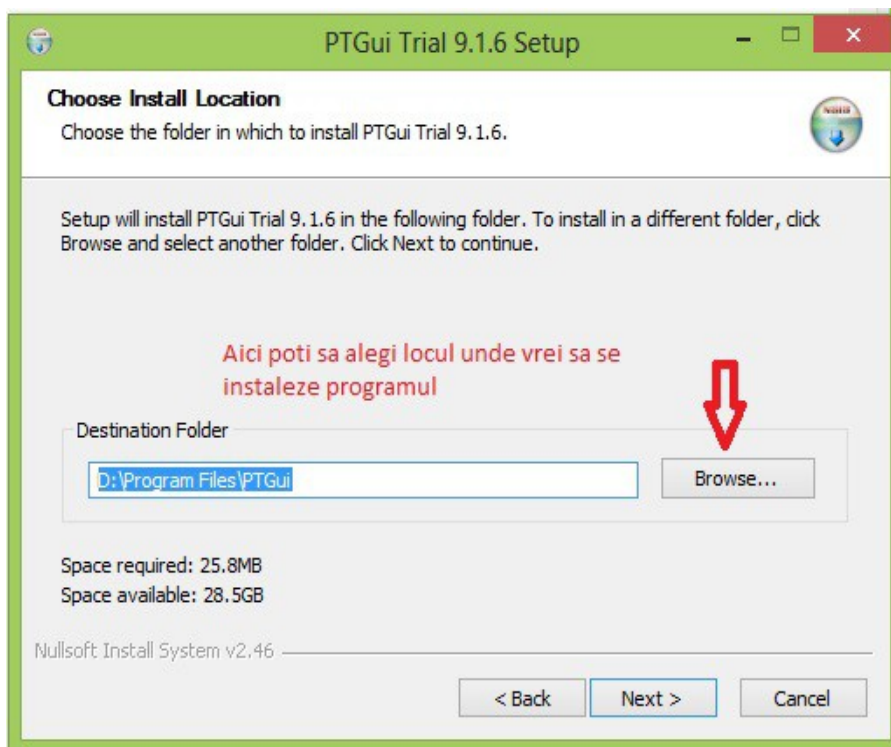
PTGui Trial 9.1.6 Setup

Choose Install Location
Choose the folder in which to install PTGui Trial 9.1.6.

Setup will install PTGui Trial 9.1.6 in the following folder. To install in a different folder, click Browse and select another folder. Click Next to continue.

Aici poti sa alegi locul unde vrei sa se instaleze programul

Destination Folder

D:\Program Files\PTGui

Browse...

Space required: 25.8MB
Space available: 28.5GB

Nullsoft Install System v2.46

< Back
Next >
Cancel